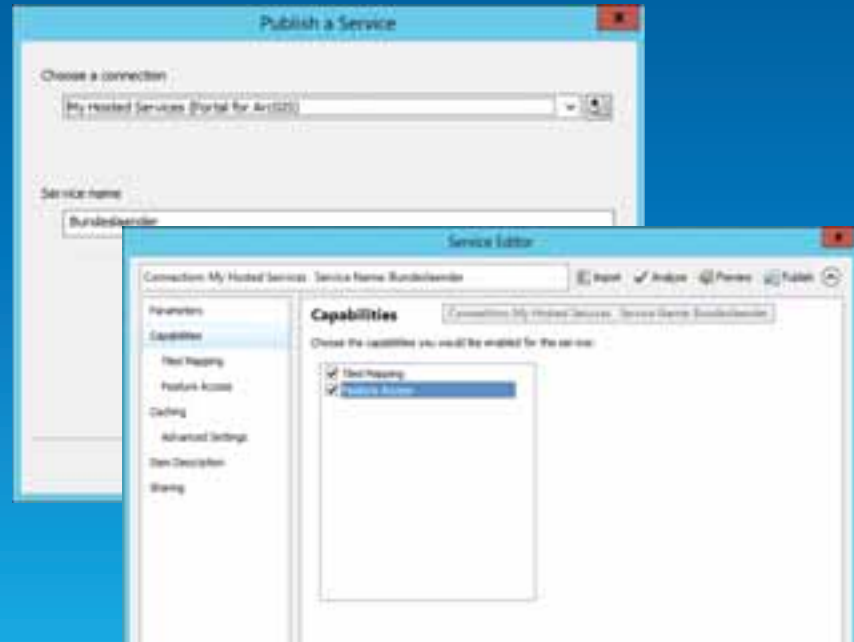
Publish a Service

Choose a connection

My Hosted Services (Portal for ArcGIS)

Service name

Bundeslaender

Service Editor

Connection: My Hosted Services Service Name: Bundeslaender

Import Analyze Preview Publish

Parameters

Capabilities

Tiled Mapping

Feature Access

Caching

Advanced Settings

Item Description

Sharing

Capabilities

Connection: My Hosted Services Service Name: Bundeslaender

Choose the capabilities you would like enabled for the service:

Tiled Mapping

Feature Access